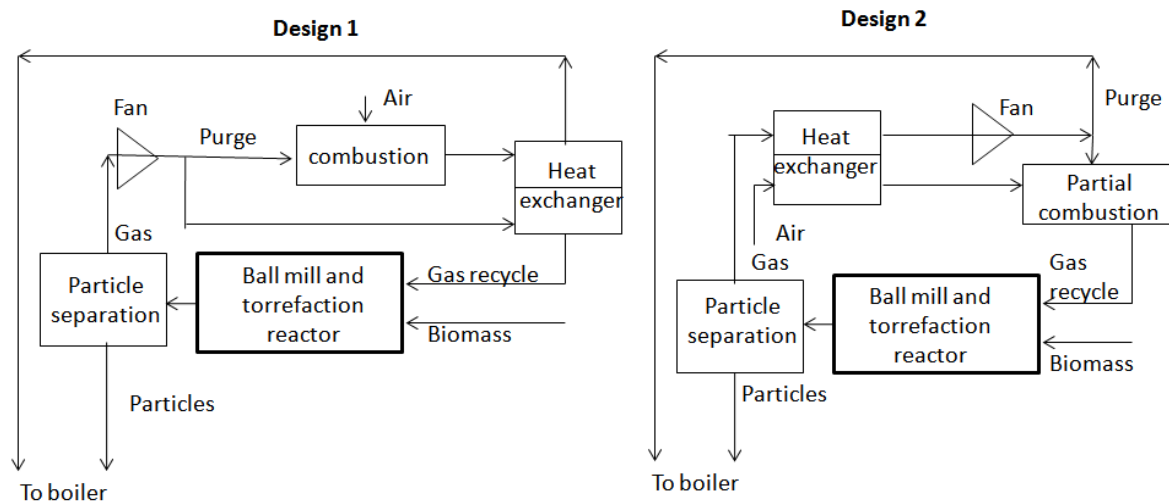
Design 1

Fan
Purge
Air
combustion
Heat exchanger
Gas
Particle separation
Ball mill and torrefaction reactor
Gas recycle
Biomass
Particles
To boiler

Design 2

Heat exchanger
Fan
Purge
Partial combustion
Air
Gas
Particle separation
Ball mill and torrefaction reactor
Gas recycle
Biomass
Particles
To boiler